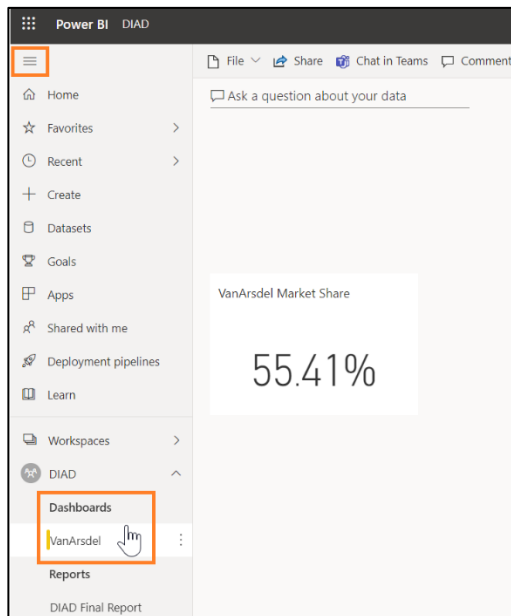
Power BI DIAD

File Share Chat in Teams Comment

Ask a question about your data

Home
Favorites
Recent
Create
Datasets
Goals
Apps
Shared with me
Deployment pipelines
Learn

Workspaces
DIAD
Dashboards
VanArsdel
Reports
DIAD Final Report

VanArsdel Market Share

55.41%